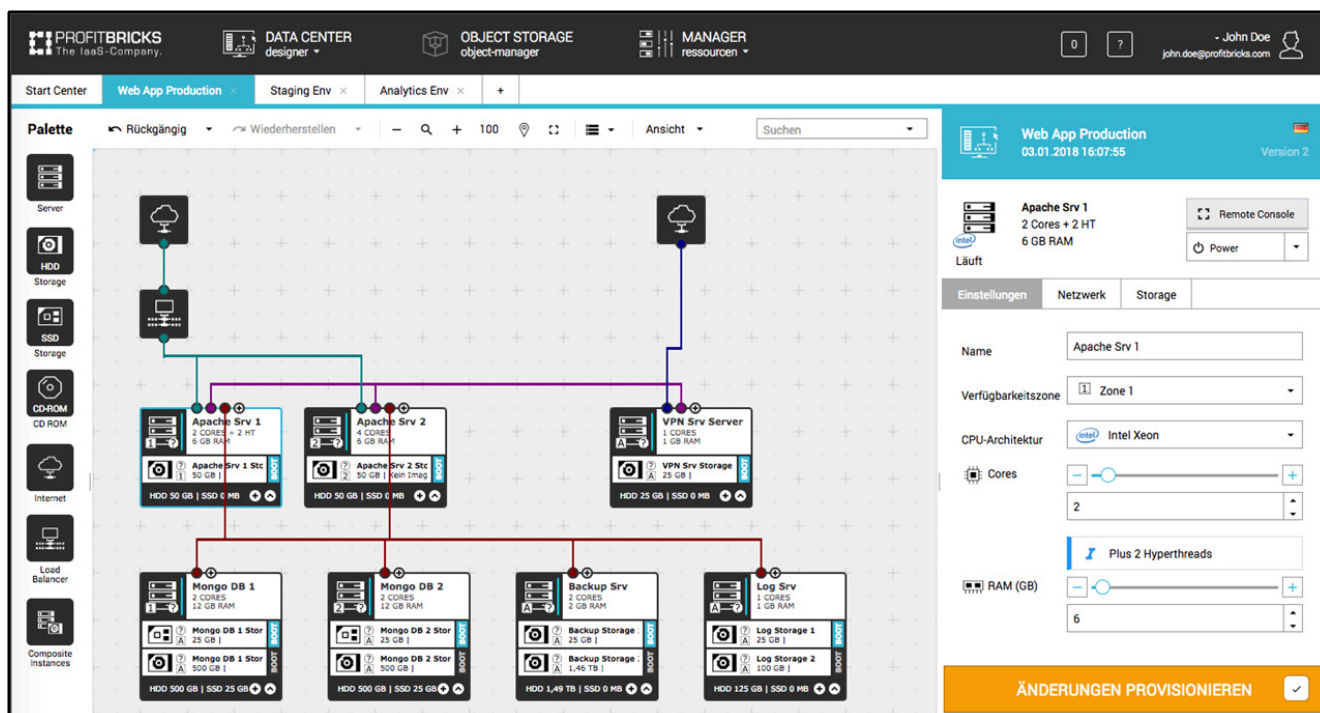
PROFITBRICKS
The IaaS-Company.

DATA CENTER
designer ▾

OBJECT STORAGE
object-manager

MANAGER
ressourcen ▾

0

?

- John Doe
john.doe@profitbricks.com

Start Center | Web App Production × | Staging Env × | Analytics Env × | +

Palette

Rückgängig ▾ | Wiederherstellen ▾ | − | + | 100 | Ansicht ▾ | Suchen ▾

Server

HDD
Storage

SSD
Storage

CD-ROM
CD ROM

Internet

Load Balancer

Composite Instances

Apache Srv 1
2 CORES + 2 HT
6 GB RAM
1
Apache Srv 1 Sto
1 50 GB |
BOOT
HDD 50 GB | SSD 0 MB

Apache Srv 2
4 CORES
6 GB RAM
2
Apache Srv 2 Sto
1 50 GB | Kein Imag
BOOT
HDD 50 GB | SSD 0 MB

VPN Srv Server
1 CORES
1 GB RAM
A
VPN Srv Storage
A 25 GB |
BOOT
HDD 25 GB | SSD 0 MB

Mongo DB 1
2 CORES
12 GB RAM
1
Mongo DB 1 Stor
A 25 GB |
BOOT
Mongo DB 1 Stor
A 500 GB |
BOOT
HDD 500 GB | SSD 25 GB

Mongo DB 2
2 CORES
12 GB RAM
2
Mongo DB 2 Stor
A 25 GB |
BOOT
Mongo DB 2 Stor
A 500 GB |
BOOT
HDD 500 GB | SSD 25 GB

Backup Srv
2 CORES
2 GB RAM
A
Backup Storage
A 25 GB |
BOOT
Backup Storage
A 1,46 TB |
BOOT
HDD 1,49 TB | SSD 0 MB

Log Srv
1 CORES
1 GB RAM
A
Log Storage 1
A 25 GB |
BOOT
Log Storage 2
A 100 GB |
BOOT
HDD 125 GB | SSD 0 MB

Web App Production
03.01.2018 16:07:55
Version 2

Apache Srv 1
2 Cores + 2 HT
6 GB RAM
intel
Läuft

Remote Console
Power ▾

Einstellungen | Netzwerk | Storage

Name
Apache Srv 1

Verfügbarkeitszone
1 Zone 1

CPU-Architektur
intel Intel Xeon

Cores
− +
2

Plus 2 Hyperthreads

RAM (GB)
− +
6

ÄNDERUNGEN PROVISIONIEREN